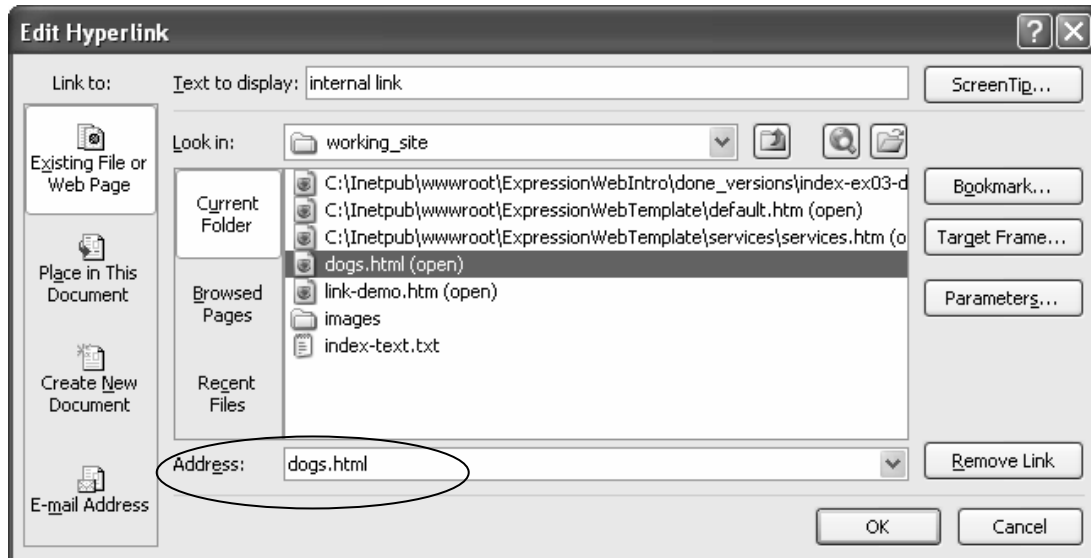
Edit Hyperlink

Link to:

Text to display: internal link

ScreenTip...

Existing File or Web Page

Look in: working_site

Current Folder

C:\Inetpub\wwwroot\ExpressionWebIntro\done_versions\index-ex03-d
C:\Inetpub\wwwroot\ExpressionWebTemplate\default.htm (open)
C:\Inetpub\wwwroot\ExpressionWebTemplate\services\services.htm (o
dogs.html (open)
link-demo.htm (open)
images
index-text.txt

Bookmark...

Target Frame...

Place in This Document

Browsed Pages

Parameters...

Create New Document

Recent Files

Address: dogs.html

Remove Link

E-mail Address

OK

Cancel